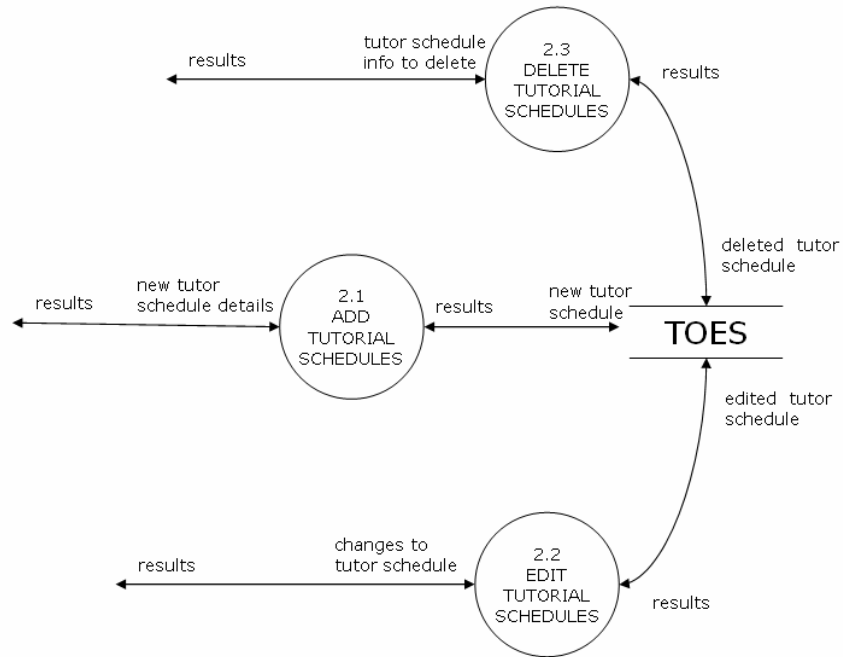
results

tutor schedule info to delete

2.3
DELETE
TUTORIAL
SCHEDULES

results

deleted tutor schedule

results

new tutor schedule details

2.1
ADD
TUTORIAL
SCHEDULES

results

new tutor schedule

TOES

edited tutor schedule

results

changes to tutor schedule

2.2
EDIT
TUTORIAL
SCHEDULES

results